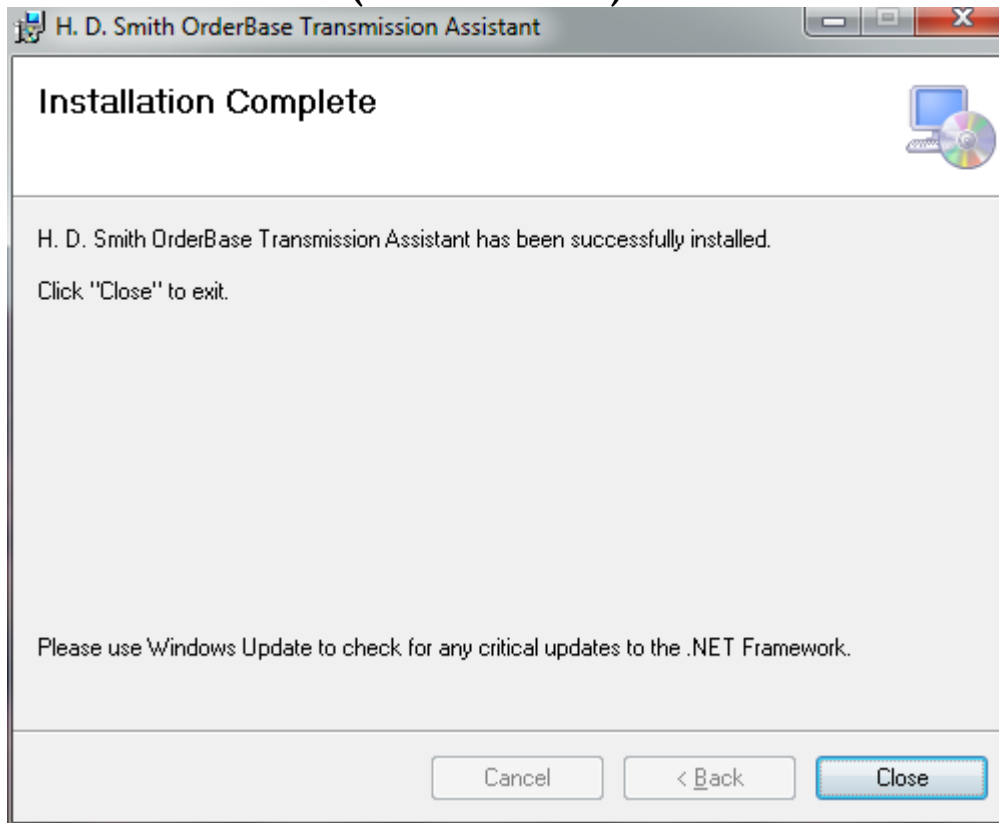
H. D. Smith OrderBase Transmission Assistant

Installation Complete

H. D. Smith OrderBase Transmission Assistant has been successfully installed.

Click "Close" to exit.

Please use Windows Update to check for any critical updates to the .NET Framework.

Cancel

< Back

Close